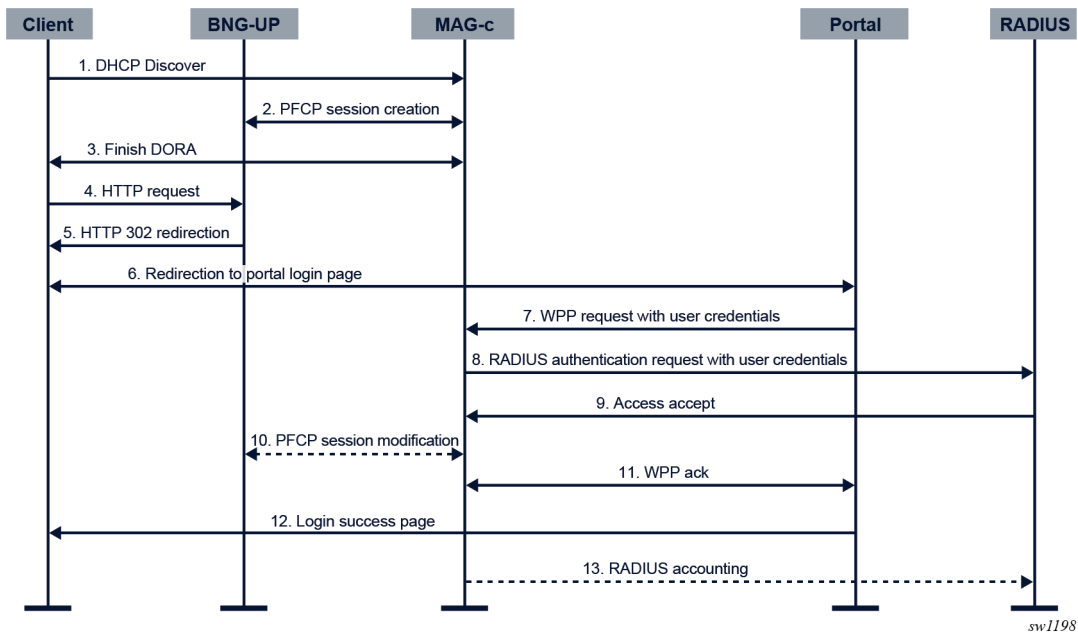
Client
BNG-UP
MAG-c
Portal
RADIUS

1. DHCP Discover
2. PFCP session creation
3. Finish DORA
4. HTTP request
5. HTTP 302 redirection
6. Redirection to portal login page
7. WPP request with user credentials
8. RADIUS authentication request with user credentials
9. Access accept
10. PFCP session modification
11. WPP ack
12. Login success page
13. RADIUS accounting

sw1198